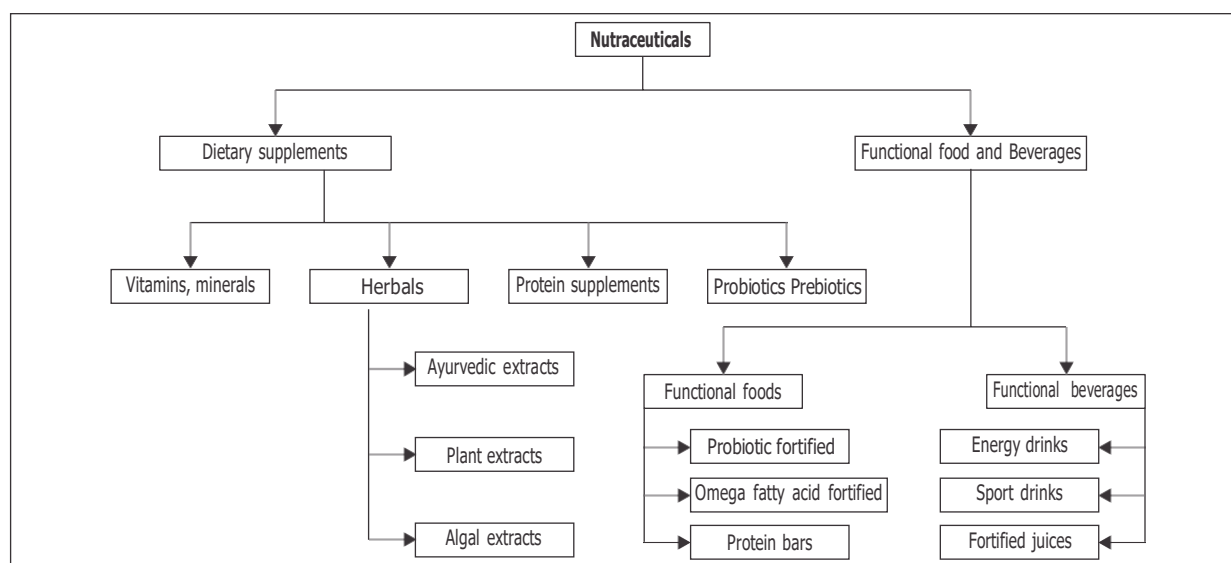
Nutraceuticals

Dietary supplements

Functional food and Beverages

Vitamins, minerals

Herbals

Protein supplements

Probiotics Prebiotics

Ayurvedic extracts

Plant extracts

Algal extracts

Functional foods

Probiotic fortified

Omega fatty acid fortified

Protein bars

Functional beverages

Energy drinks

Sport drinks

Fortified juices